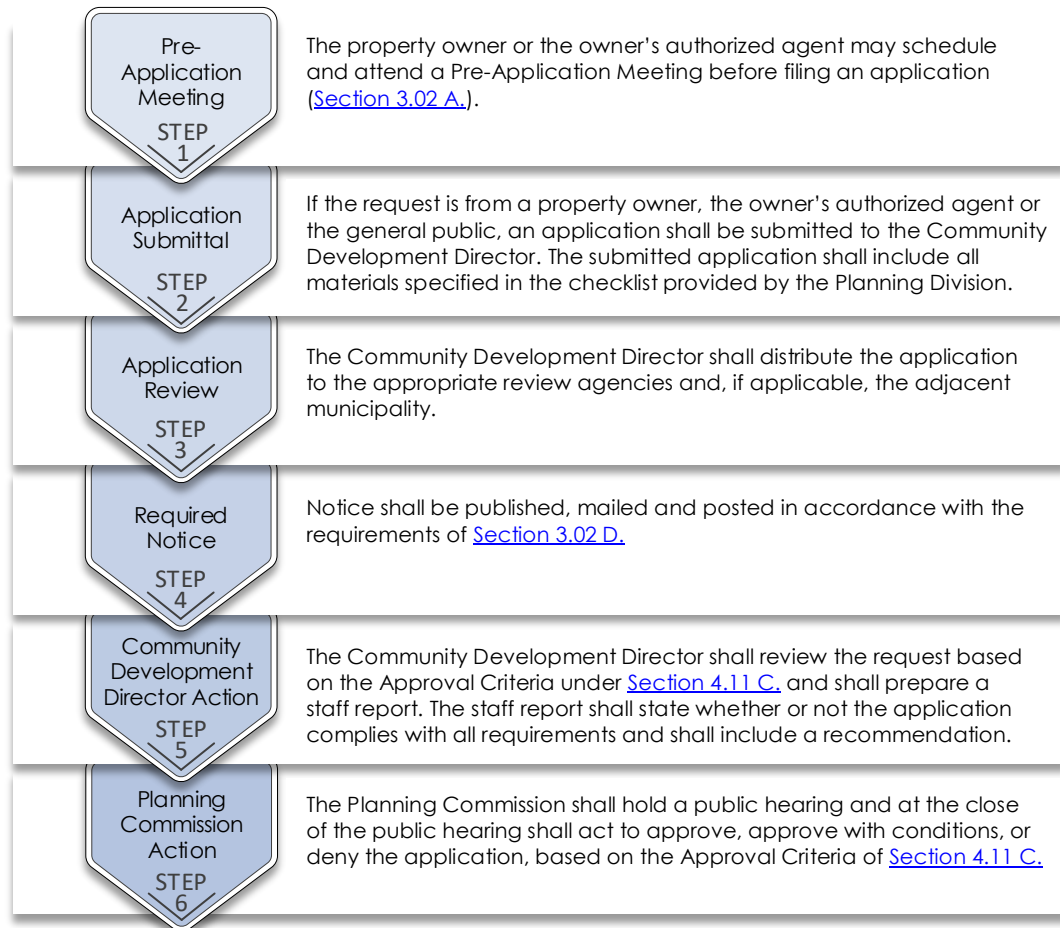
Pre-Application Meeting
STEP 1

The property owner or the owner's authorized agent may schedule and attend a Pre-Application Meeting before filing an application (Section 3.02 A.).

Application Submittal
STEP 2

If the request is from a property owner, the owner's authorized agent or the general public, an application shall be submitted to the Community Development Director. The submitted application shall include all materials specified in the checklist provided by the Planning Division.

Application Review
STEP 3

The Community Development Director shall distribute the application to the appropriate review agencies and, if applicable, the adjacent municipality.

Required Notice
STEP 4

Notice shall be published, mailed and posted in accordance with the requirements of Section 3.02 D.

Community Development Director Action
STEP 5

The Community Development Director shall review the request based on the Approval Criteria under Section 4.11 C. and shall prepare a staff report. The staff report shall state whether or not the application complies with all requirements and shall include a recommendation.

Planning Commission Action
STEP 6

The Planning Commission shall hold a public hearing and at the close of the public hearing shall act to approve, approve with conditions, or deny the application, based on the Approval Criteria of Section 4.11 C.